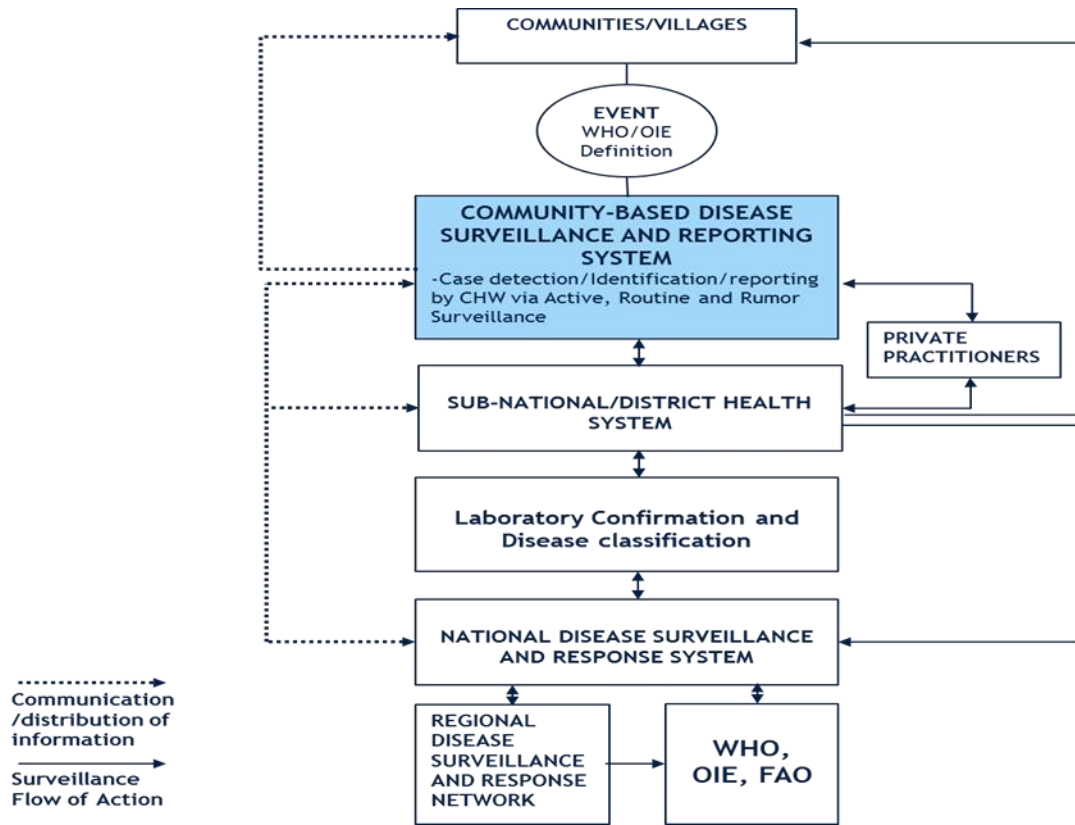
COMMUNITIES/VILLAGES

EVENT
WHO/OIE
Definition

COMMUNITY-BASED DISEASE SURVEILLANCE AND REPORTING SYSTEM
-Case detection/Identification/reporting by CHW via Active, Routine and Rumor Surveillance

PRIVATE PRACTITIONERS

SUB-NATIONAL/DISTRICT HEALTH SYSTEM

Laboratory Confirmation and Disease classification

NATIONAL DISEASE SURVEILLANCE AND RESPONSE SYSTEM

REGIONAL DISEASE SURVEILLANCE AND RESPONSE NETWORK

WHO, OIE, FAO

Communication /distribution of information

Surveillance Flow of Action